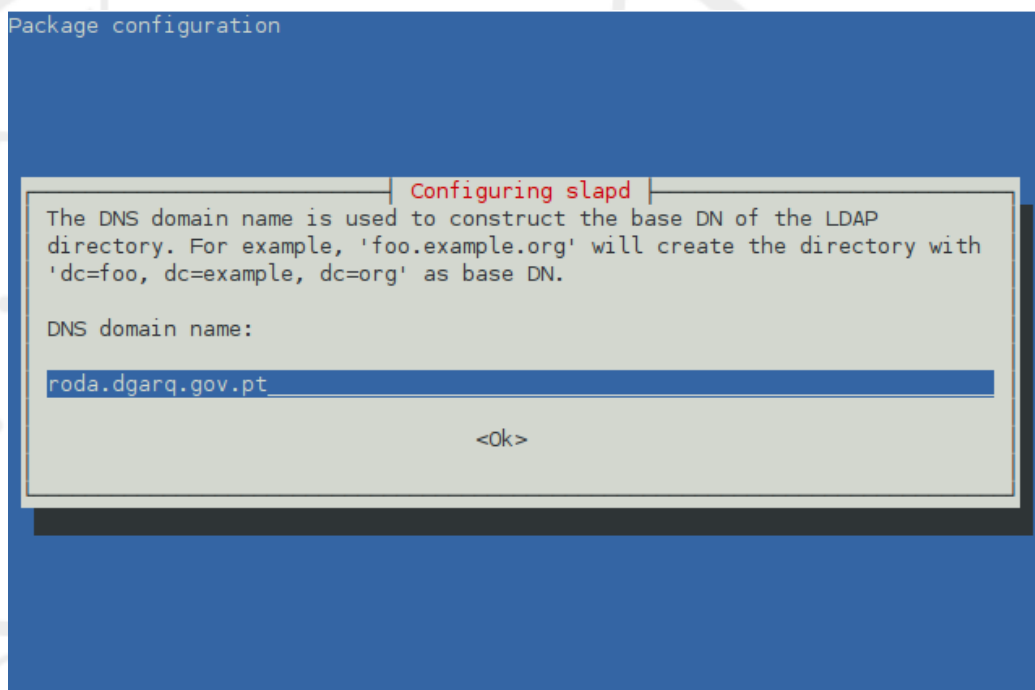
Package configuration

Configuring slapd

The DNS domain name is used to construct the base DN of the LDAP directory. For example, 'foo.example.org' will create the directory with 'dc=foo, dc=example, dc=org' as base DN.

DNS domain name:

roda.dgarq.gov.pt

<Ok>